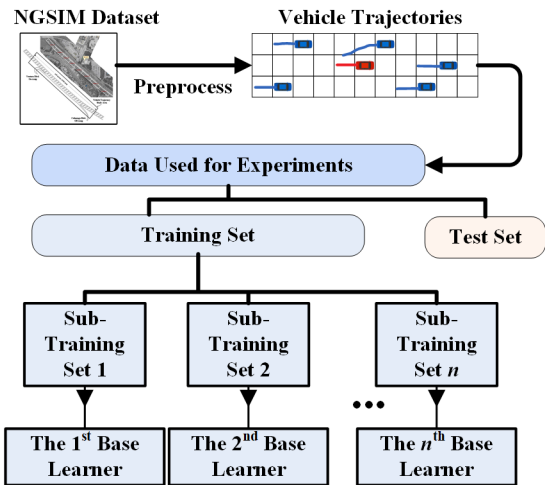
NGSIM Dataset

Vehicle Trajectories

Preprocess

Data Used for Experiments

Training Set

Test Set

Sub-Training Set 1

Sub-Training Set 2

Sub-Training Set $n$

•••

The 1$^{st}$ Base Learner

The 2$^{nd}$ Base Learner

The $n^{th}$ Base Learner